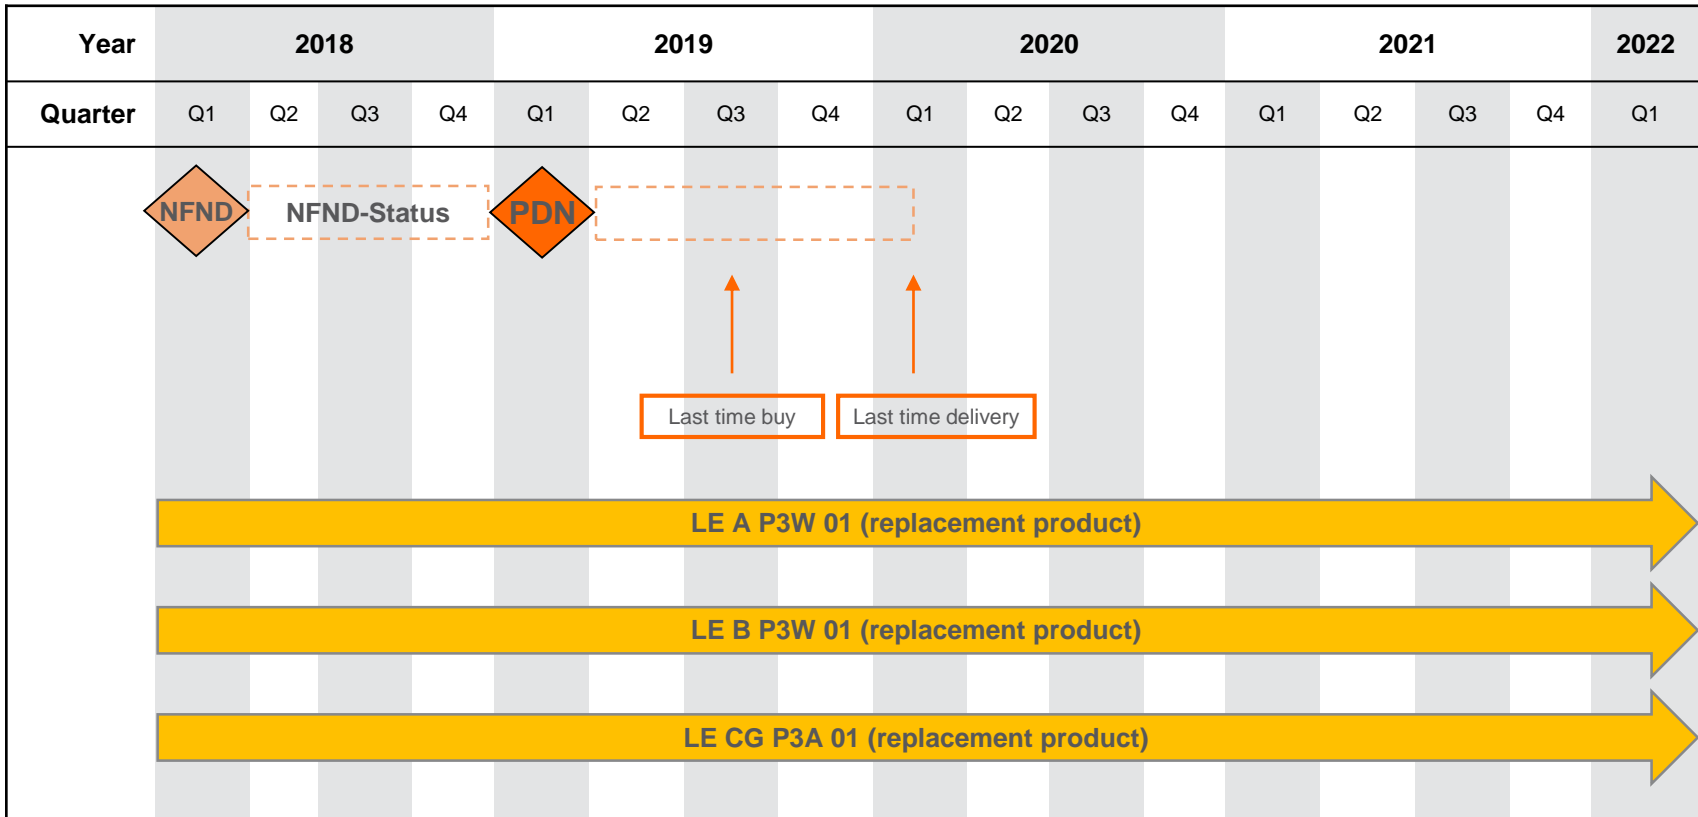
| Year | 2018 | | | | 2019 | | | | 2020 | | | | 2021 | | | | 2022 |
|---|---|---|---|---|---|---|---|---|---|---|---|---|---|---|---|---|---|
| Quarter | Q1 | Q2 | Q3 | Q4 | Q1 | Q2 | Q3 | Q4 | Q1 | Q2 | Q3 | Q4 | Q1 | Q2 | Q3 | Q4 | Q1 |

NFND

NFND-Status

PDN

Last time buy

Last time delivery

LE A P3W 01 (replacement product)

LE B P3W 01 (replacement product)

LE CG P3A 01 (replacement product)